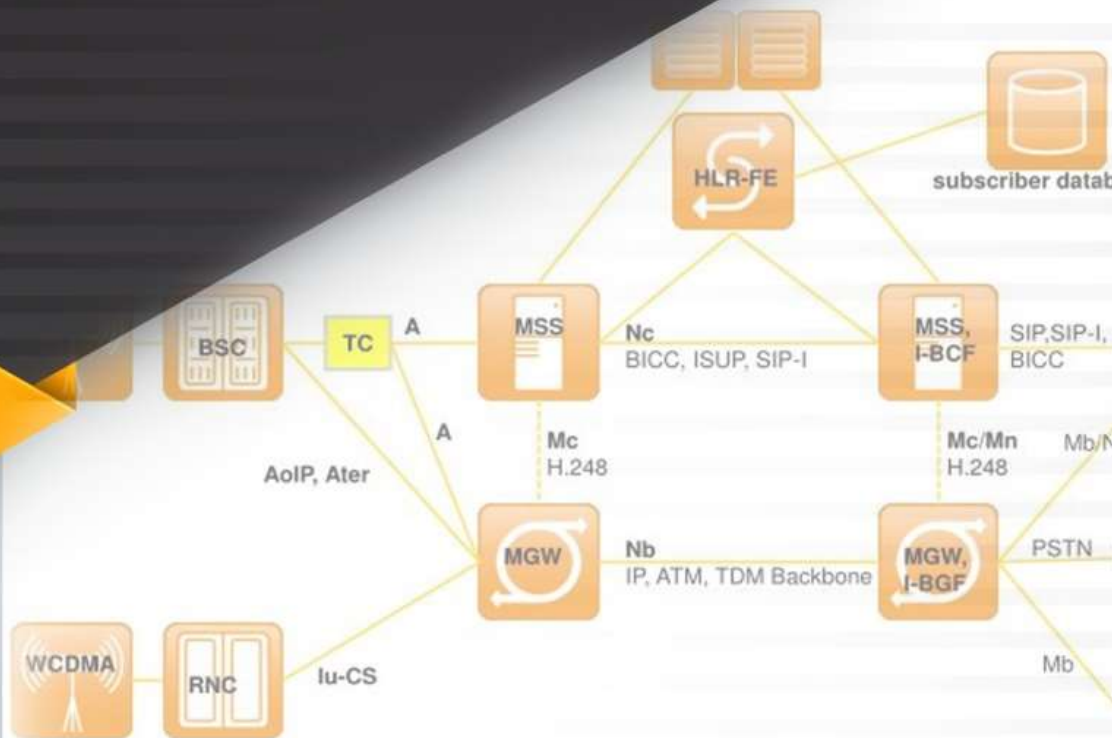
HLR-FE

subscriber datab

BSC

TC

A

MSS

Nc
BICC, ISUP, SIP-I

MSS,
I-BCF

SIP,SIP-I,
BICC

A

Mc
H.248

Mc/Mn
H.248

Mb/N

AoIP, Ater

MGW

Nb
IP, ATM, TDM Backbone

MGW,
I-BGF

PSTN

WCDMA

RNC

Iu-CS

Mb